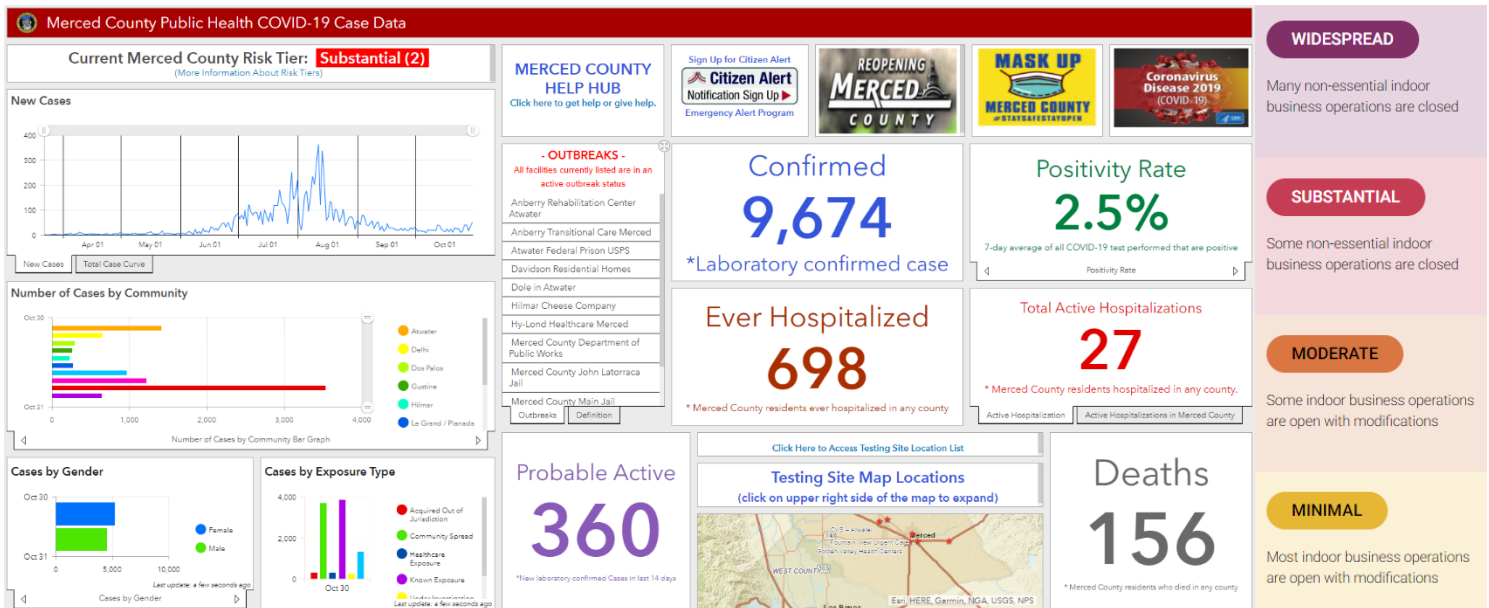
Merced County Public Health COVID-19 Case Data

Current Merced County Risk Tier: Substantial (2)
(More Information About Risk Tiers)

New Cases
400
300
200
100
50
0
Apr 01 May 01 Jun 01 Jul 01 Aug 01 Sep 01 Oct 01
New Cases | Total Case Curve

Number of Cases by Community
Oct 30
Oct 31
0 1,000 2,000 3,000 4,000
Number of Cases by Community Bar Graph
Atwater
Delhi
Dos Palos
Gustine
Hilmar
Le Grand / Planada

Cases by Gender
Oct 30
Oct 31
0 5,000 10,000
Female
Male
Last update: a few seconds ago
Cases by Gender

Cases by Exposure Type
4,000
2,000
0
Oct 30
Acquired Out of Jurisdiction
Community Spread
Healthcare Exposure
Known Exposure
Under Investigation
Last update: a few seconds ago

MERCED COUNTY HELP HUB
Click here to get help or give help.

Sign Up for Citizen Alert
Citizen Alert
Notification Sign Up
Emergency Alert Program

REOPENING MERCED COUNTY

MASK UP MERCED COUNTY #STAYSAFESTAYOPEN

Coronavirus Disease 2019 (COVID-19)

- OUTBREAKS -
All facilities currently listed are in an active outbreak status
Anberry Rehabilitation Center Atwater
Anberry Transitional Care Merced
Atwater Federal Prison USPS
Davidson Residential Homes
Dole in Atwater
Hilmar Cheese Company
Hy-Lond Healthcare Merced
Merced County Department of Public Works
Merced County John Latorraca Jail
Merced County Main Jail
Outbreaks | Definition

Confirmed
9,674
*Laboratory confirmed case

Positivity Rate
2.5%
7-day average of all COVID-19 test performed that are positive
Positivity Rate

Ever Hospitalized
698
* Merced County residents ever hospitalized in any county

Total Active Hospitalizations
27
* Merced County residents hospitalized in any county.
Active Hospitalization | Active Hospitalizations in Merced County

Probable Active
360
*New laboratory confirmed Cases in last 14 days

Click Here to Access Testing Site Location List

Testing Site Map Locations
(click on upper right side of the map to expand)
Merced
WEST COUNTY
Esri, HERE, Garmin, NGA, USGS, NPS

Deaths
156
* Merced County residents who died in any county

WIDESPREAD
Many non-essential indoor business operations are closed

SUBSTANTIAL
Some non-essential indoor business operations are closed

MODERATE
Some indoor business operations are open with modifications

MINIMAL
Most indoor business operations are open with modifications